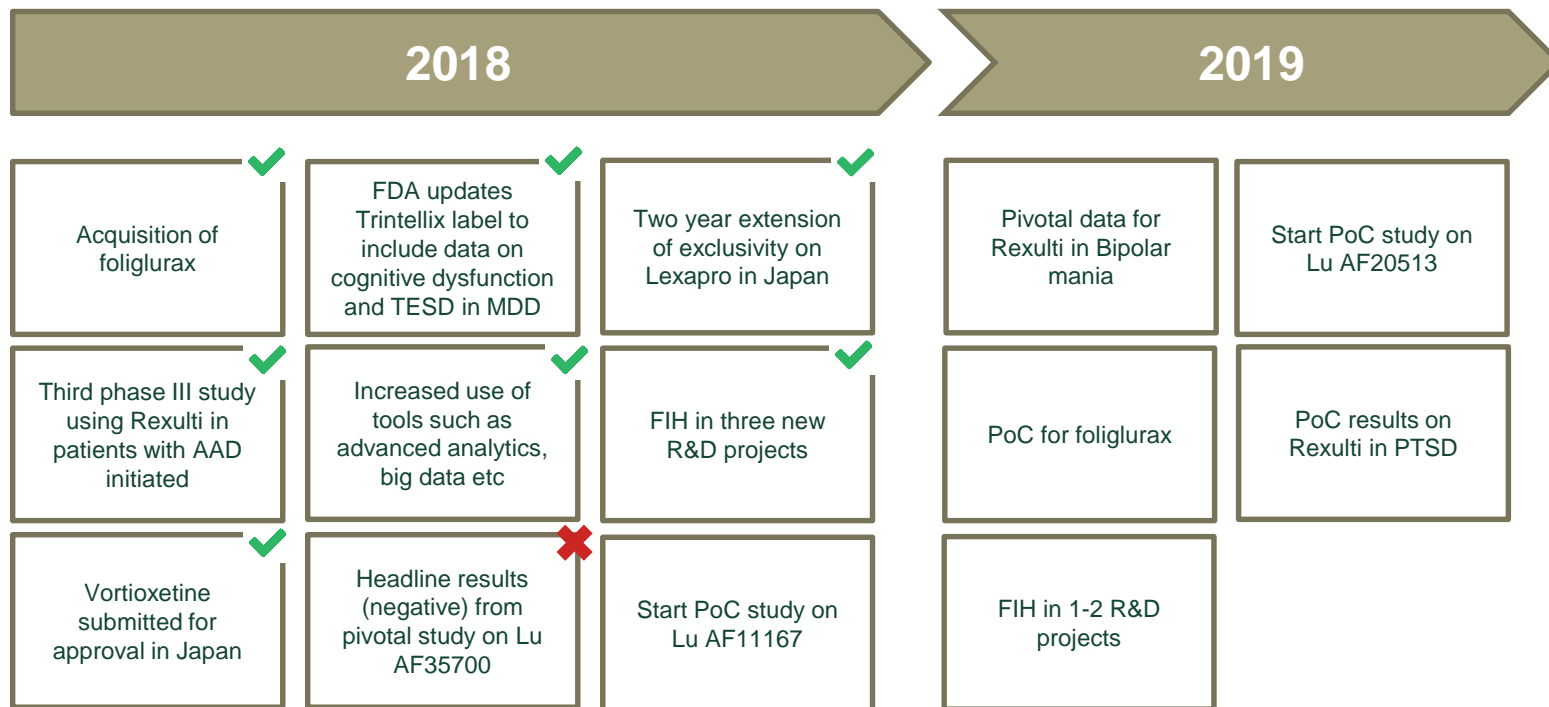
2018

2019

Acquisition of foliglurax

FDA updates Trintellix label to include data on cognitive dysfunction and TESD in MDD

Two year extension of exclusivity on Lexapro in Japan

Third phase III study using Rexulti in patients with AAD initiated

Increased use of tools such as advanced analytics, big data etc

FIH in three new R&D projects

Vortioxetine submitted for approval in Japan

Headline results (negative) from pivotal study on Lu AF35700

Start PoC study on Lu AF11167

Pivotal data for Rexulti in Bipolar mania

Start PoC study on Lu AF20513

PoC for foliglurax

PoC results on Rexulti in PTSD

FIH in 1-2 R&D projects